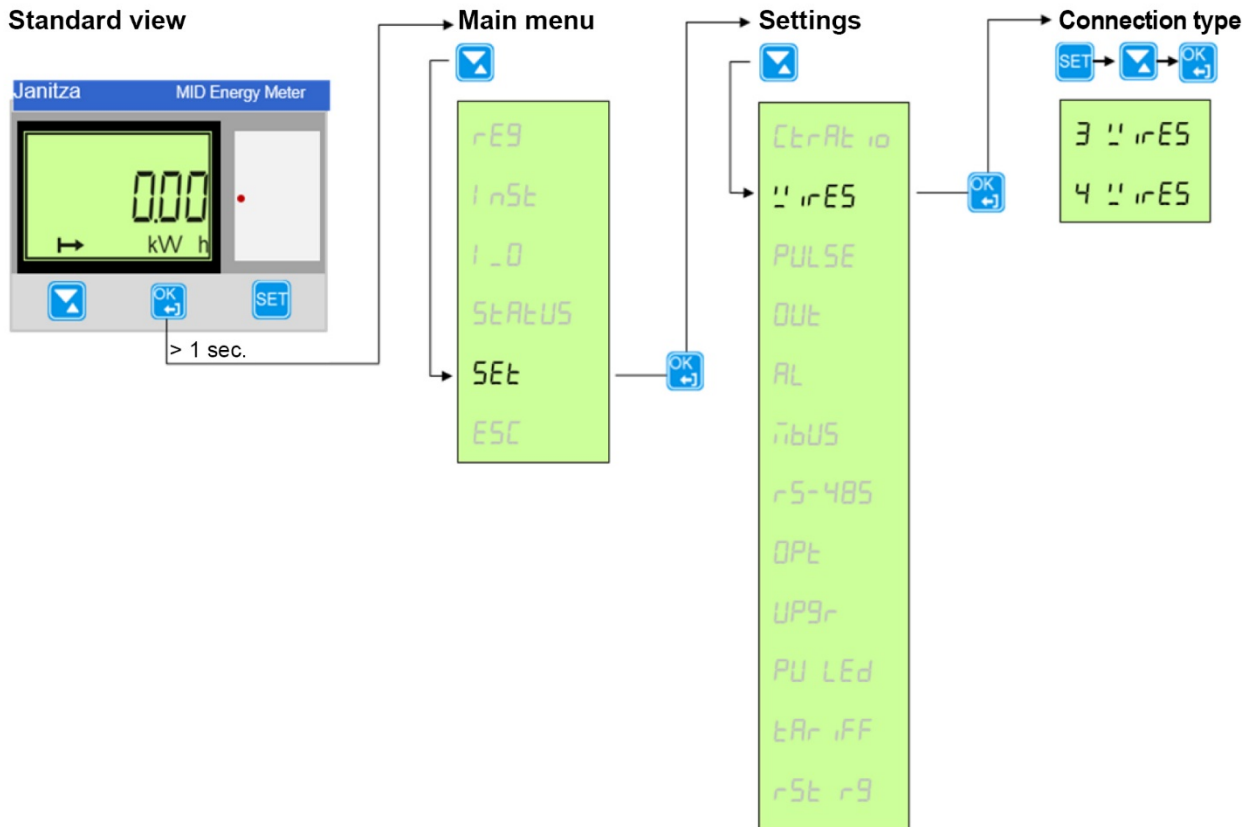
Standard view

Janitza MID Energy Meter

0.00

kW h

OK

SET

> 1 sec.

Main menu

rEG

InSt

I_O

StAtUS

SEt

ESC

OK

Settings

CtrAtio

WirES

PULSE

OUt

AL

mbUS

rS-485

OPt

UPGr

PU LEd

tAriFF

rSt rG

OK

Connection type

SET

OK

3 WirES

4 WirES